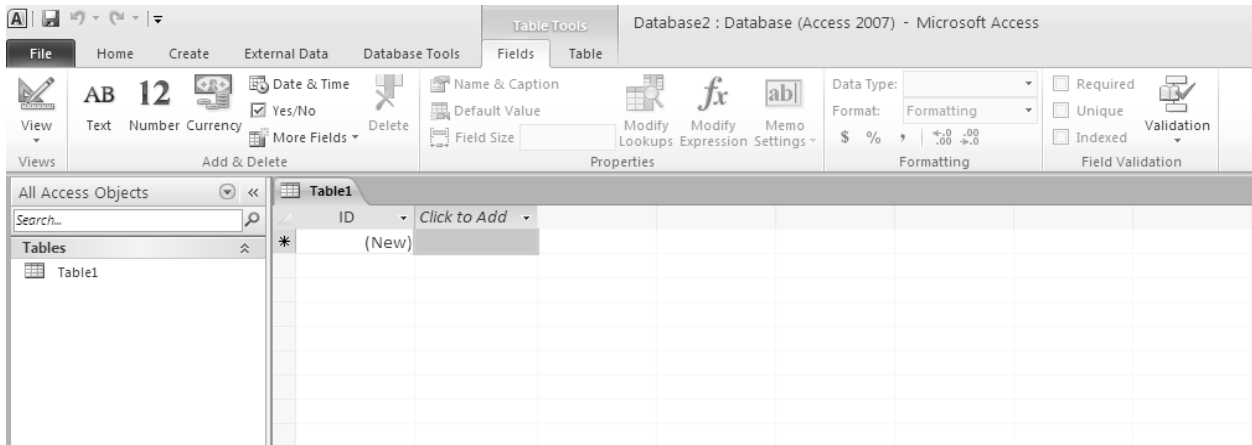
A

Table Tools

Database2 : Database (Access 2007) - Microsoft Access

File Home Create External Data Database Tools Fields Table

View
Views

AB Text
12 Number
Currency
Date & Time
Yes/No
More Fields
Delete
Add & Delete

Name & Caption
Default Value
Field Size
Modify Lookups
$fx$ Modify Expression
ab| Memo Settings
Properties

Data Type:
Format: Formatting
$ % , $^{+.0}_{.00}$ $^{.00}_{\to .0}$
Formatting

Required
Unique
Indexed
Validation
Field Validation

All Access Objects
Search...
Tables
Table1

Table1

| ID | Click to Add |
|---|---|
| * (New) | |